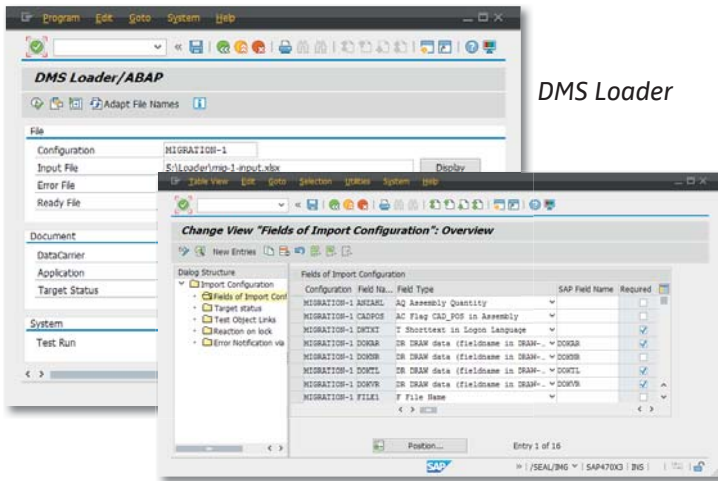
Program Edit Goto System Help

DMS Loader/ABAP

Adapt File Names

File

Configuration MIGRATION-1

Input File S:\Loader\mig-1-input.xlsx Display

Error File

Ready File

Document

DataCarrier

Application

Target Status

System

Test Run

DMS Loader

Table View Edit Goto Selection Utilities System Help

Change View "Fields of Import Configuration": Overview

New Entries

Dialog Structure

Import Configuration

Fields of Import Conf

Target status

Test Object Links

Reaction on lock

Error Notification via

Fields of Import Configuration

| Configuration | Field Na... | Field Type | SAP Field Name | Required |
|---|---|---|---|---|
| MIGRATION-1 | ANZAHL | AQ Assembly Quantity | | |
| MIGRATION-1 | CADPOS | AC Flag CAD_POS in Assembly | | |
| MIGRATION-1 | DKTXT | T Shorttext in Logon Language | | ✓ |
| MIGRATION-1 | DOKAR | DR DRAW data (fieldname in DRAW-... | DOKAR | ✓ |
| MIGRATION-1 | DOKNR | DR DRAW data (fieldname in DRAW-... | DOKNR | ✓ |
| MIGRATION-1 | DOKTL | DR DRAW data (fieldname in DRAW-... | DOKTL | ✓ |
| MIGRATION-1 | DOKVR | DR DRAW data (fieldname in DRAW-... | DOKVR | ✓ |
| MIGRATION-1 | FILE1 | F File Name | | |

Position... Entry 1 of 16

SAP

/SEAL/IMG SAP470X3 INS